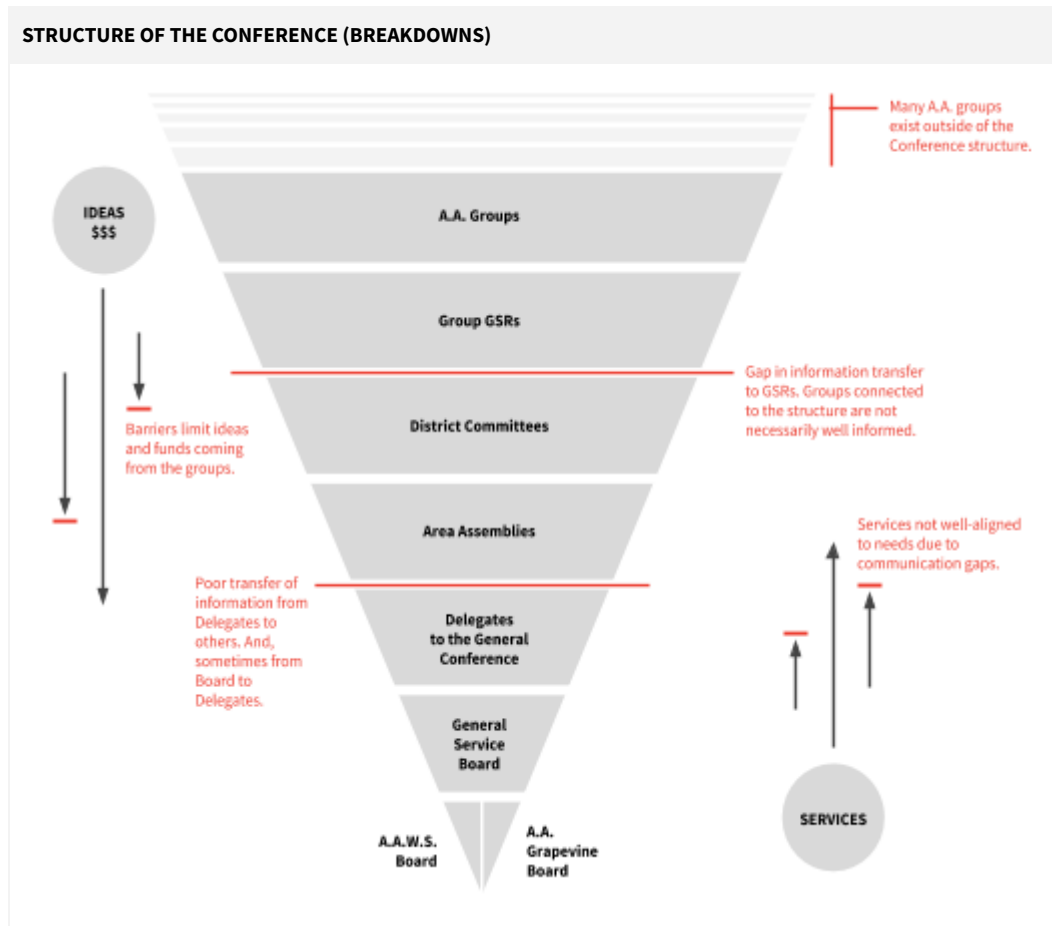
STRUCTURE OF THE CONFERENCE (BREAKDOWNS)

Many A.A. groups exist outside of the Conference structure.

IDEAS
$$$

A.A. Groups

Group GSRs

Gap in information transfer to GSRs. Groups connected to the structure are not necessarily well informed.

Barriers limit ideas and funds coming from the groups.

District Committees

Area Assemblies

Services not well-aligned to needs due to communication gaps.

Poor transfer of information from Delegates to others. And, sometimes from Board to Delegates.

Delegates to the General Conference

General Service Board

A.A.W.S. Board

A.A. Grapevine Board

SERVICES